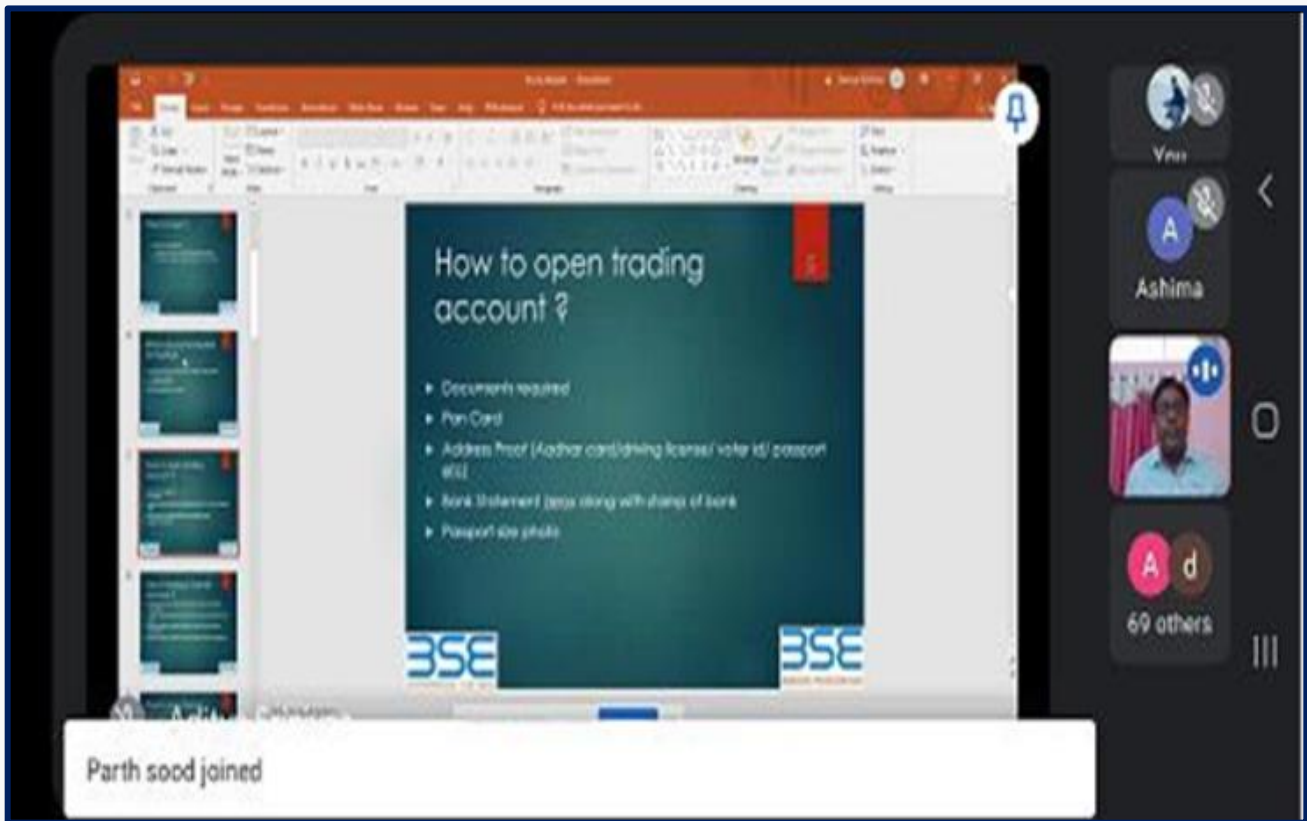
How to open trading account ?

Documents required

Pan Card

Address Proof (Aadhar card/driving license/ voter id/ passport etc)

Bank Statement (any along with stamp of bank

Passport size photo

BSE

BSE

Vinay

A

Ashima

A d

69 others

Parth sood joined